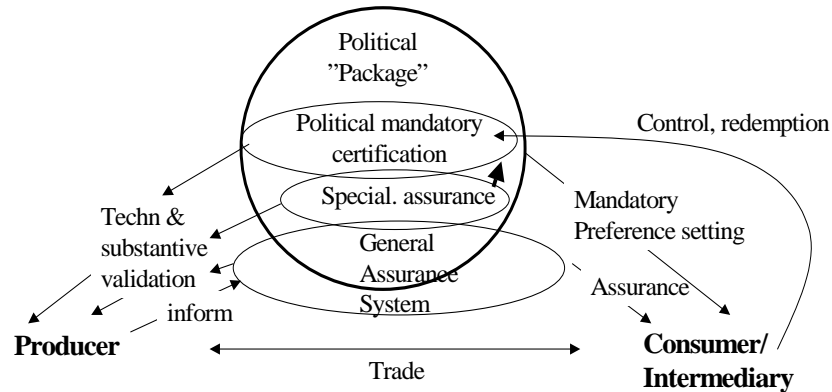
Political
"Package"

Political mandatory certification

Control, redemption

Special. assurance

Techn & substantive validation

Mandatory Preference setting

General Assurance System

Assurance

inform

Producer

Consumer/ Intermediary

Trade